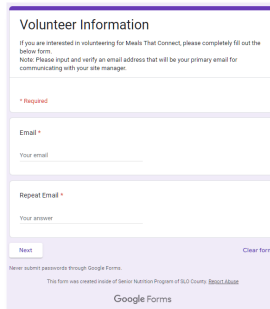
Volunteer Information

If you are interested in volunteering for Meals That Connect, please completely fill out the below form.
Note: Please input and verify an email address that will be your primary email for communicating with your site manager.

* Required

Email *

Your email

Repeat Email *

Your answer

Next

Clear form

Never submit passwords through Google Forms.

This form was created inside of Senior Nutrition Program of SLO County. Report Abuse

Google Forms